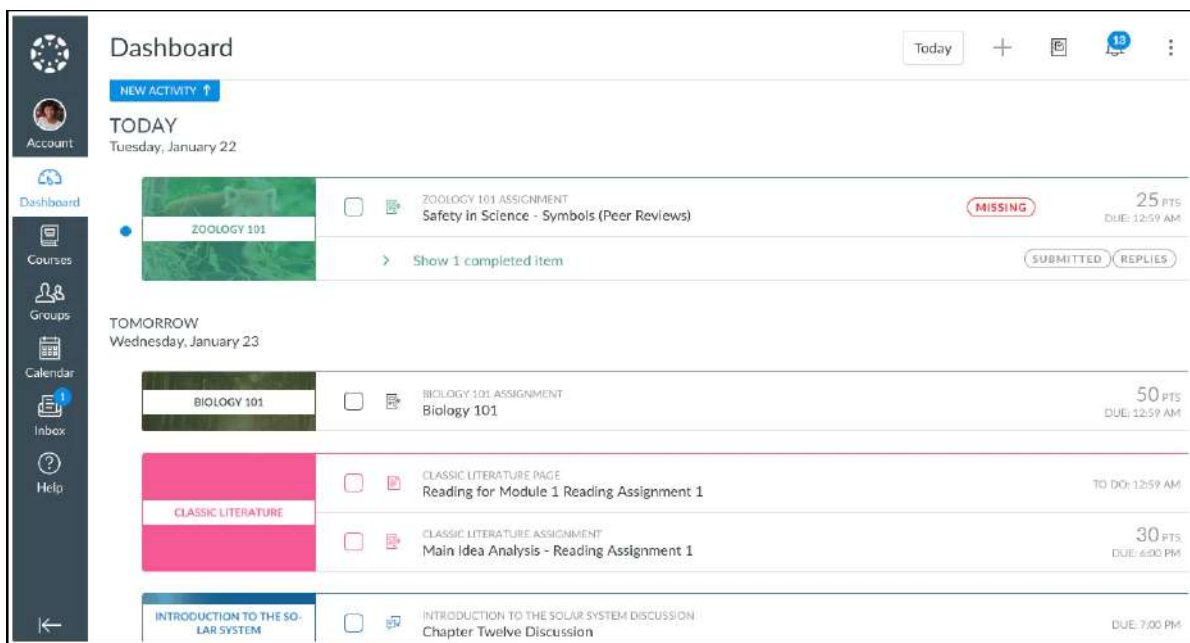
Account
Dashboard
Courses
Groups
Calendar
1
Inbox
Help

Dashboard

Today
13

NEW ACTIVITY ↑

TODAY
Tuesday, January 22

ZOOLOGY 101

ZOOLOGY 101 ASSIGNMENT
Safety in Science - Symbols (Peer Reviews)
MISSING
25 PTS
DUE: 12:59 AM

> Show 1 completed item
SUBMITTED REPLIES

TOMORROW
Wednesday, January 23

BIOLOGY 101

BIOLOGY 101 ASSIGNMENT
Biology 101
50 PTS
DUE: 12:59 AM

CLASSIC LITERATURE

CLASSIC LITERATURE PAGE
Reading for Module 1 Reading Assignment 1
TO DO: 12:59 AM

CLASSIC LITERATURE ASSIGNMENT
Main Idea Analysis - Reading Assignment 1
30 PTS
DUE: 6:00 PM

INTRODUCTION TO THE SOLAR SYSTEM

INTRODUCTION TO THE SOLAR SYSTEM DISCUSSION
Chapter Twelve Discussion
DUE: 7:00 PM